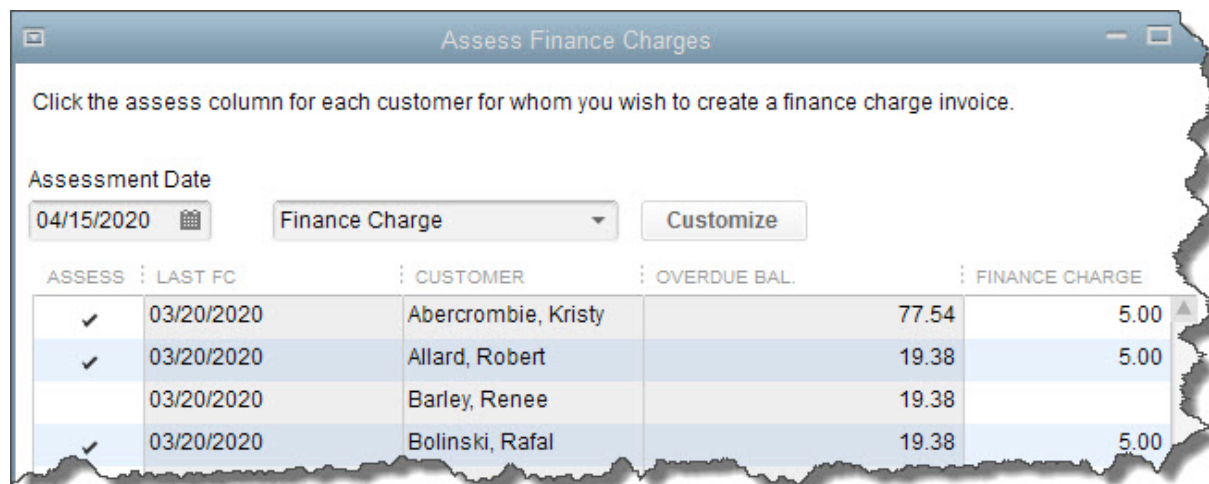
Assess Finance Charges

Click the assess column for each customer for whom you wish to create a finance charge invoice.

Assessment Date
04/15/2020

Finance Charge

Customize

| ASSESS | LAST FC | CUSTOMER | OVERDUE BAL. | FINANCE CHARGE |
|---|---|---|---|---|
| ✔ | 03/20/2020 | Abercrombie, Kristy | 77.54 | 5.00 |
| ✔ | 03/20/2020 | Allard, Robert | 19.38 | 5.00 |
|  | 03/20/2020 | Barley, Renee | 19.38 |  |
| ✔ | 03/20/2020 | Bolinski, Rafal | 19.38 | 5.00 |